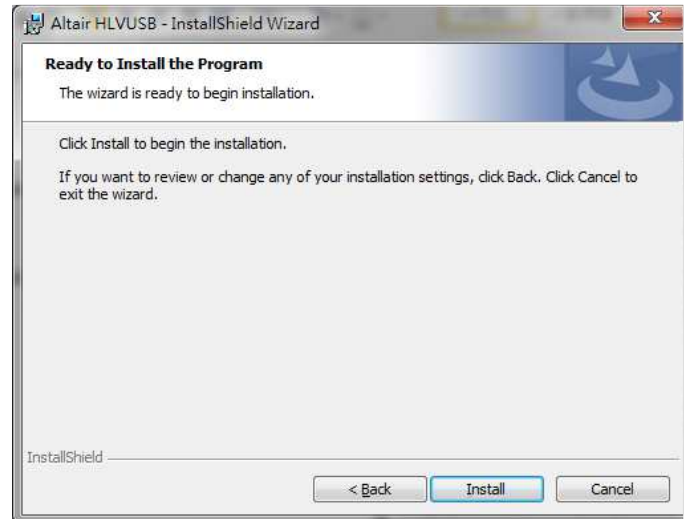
Altair HLVUSB - InstallShield Wizard

Ready to Install the Program

The wizard is ready to begin installation.

Click Install to begin the installation.

If you want to review or change any of your installation settings, click Back. Click Cancel to exit the wizard.

InstallShield

< Back

Install

Cancel